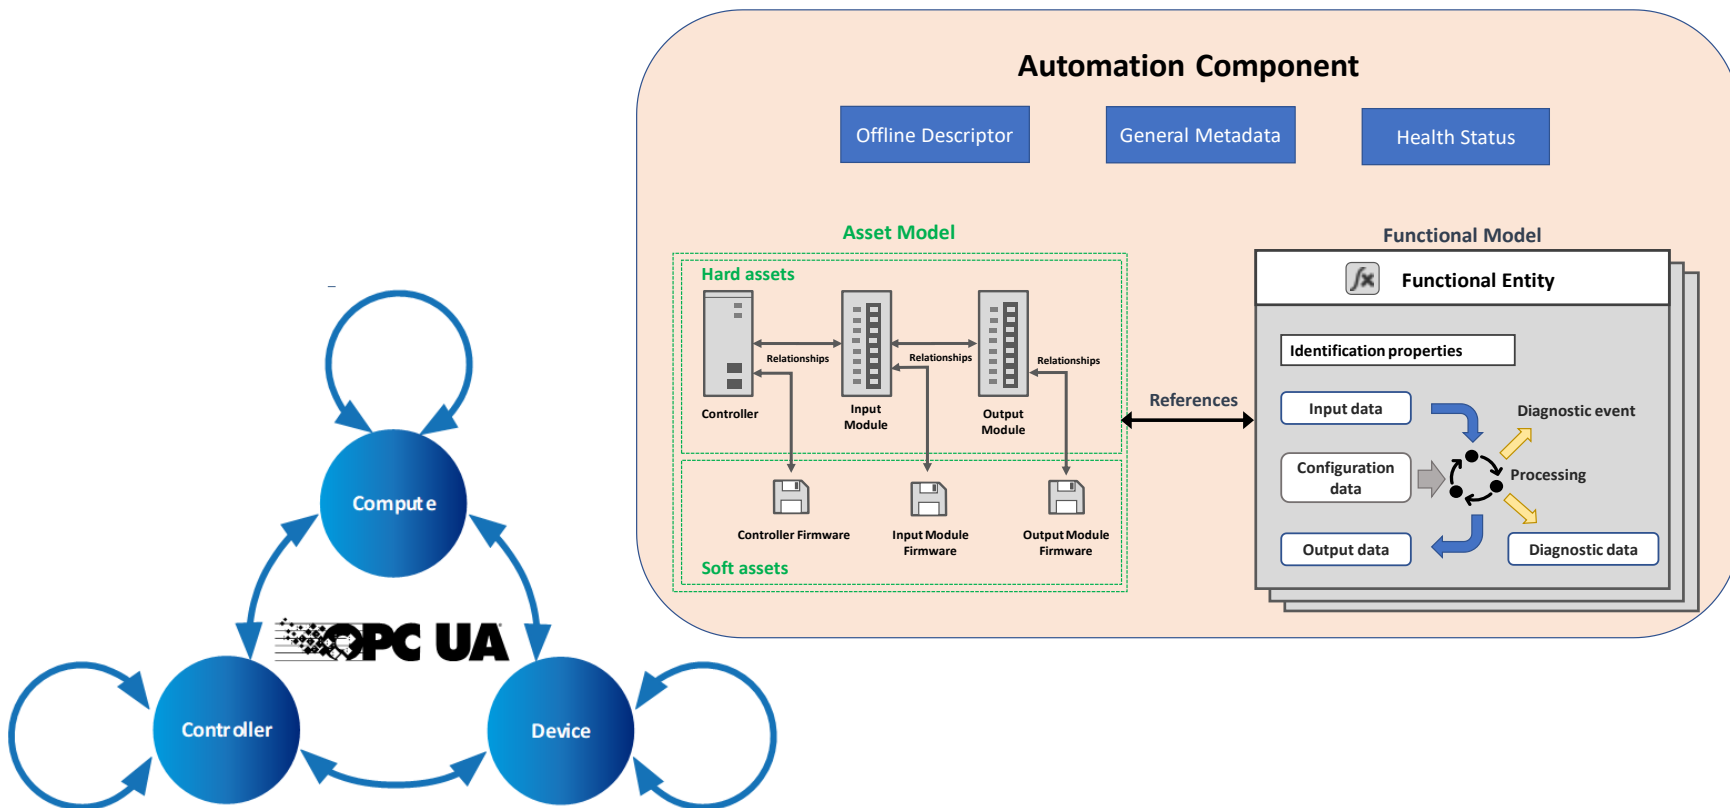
Automation Component

Offline Descriptor

General Metadata

Health Status

Asset Model

Hard assets

Relationships

Relationships

Relationships

Controller

Input Module

Output Module

Controller Firmware

Input Module Firmware

Output Module Firmware

Soft assets

References

Functional Model

Functional Entity

Identification properties

Input data

Diagnostic event

Configuration data

Processing

Output data

Diagnostic data

Compute

OPC UA

Controller

Device